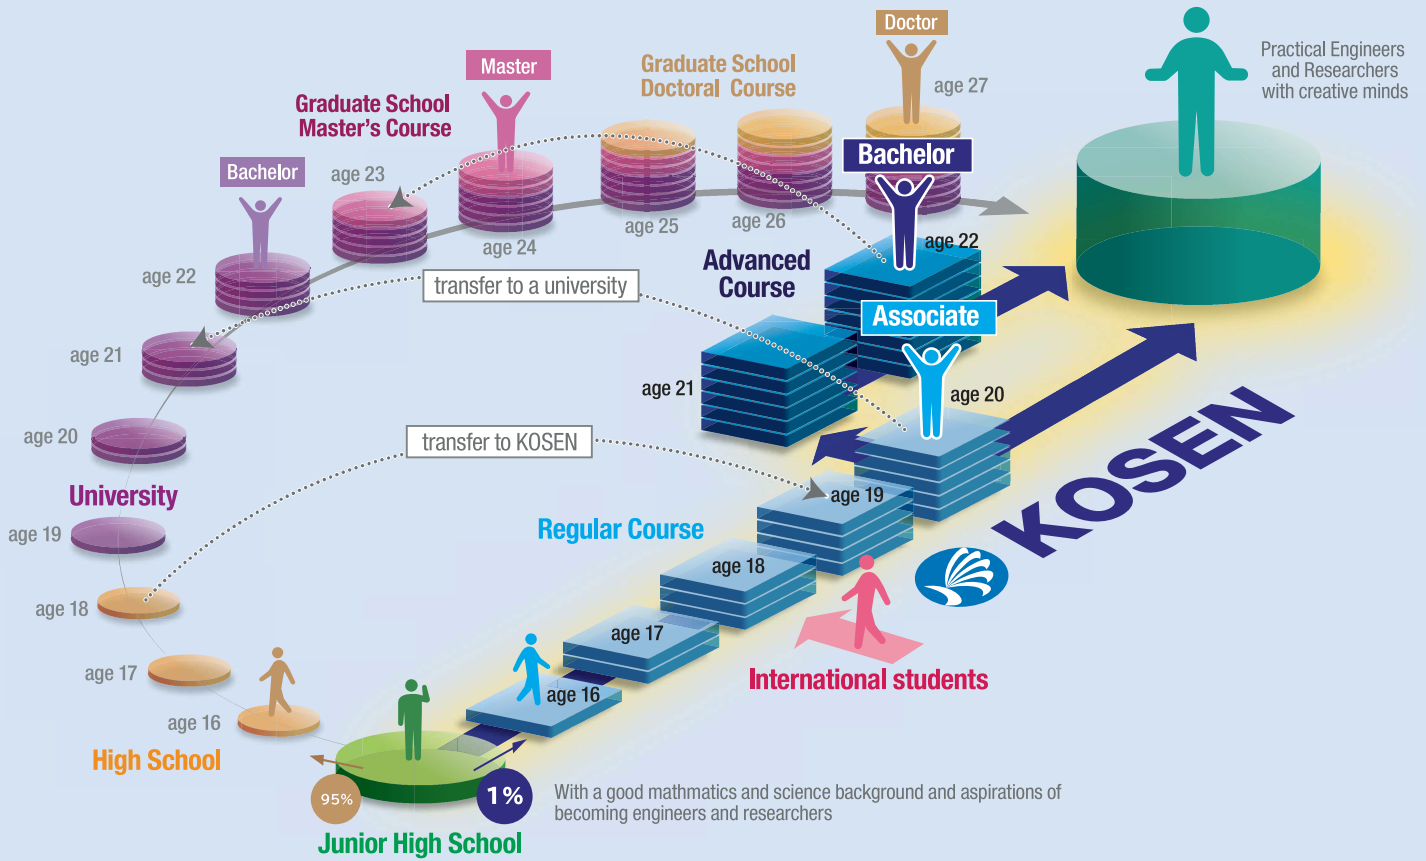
Doctor

Graduate School Doctoral Course

age 27

Practical Engineers and Researchers with creative minds

Master

Graduate School Master's Course

Bachelor

age 23

age 24

age 25

age 26

Bachelor

age 22

age 22

transfer to a university

Advanced Course

Associate

age 21

age 21

age 20

age 20

transfer to KOSEN

University

age 19

age 19

Regular Course

KOSEN

age 18

age 18

age 17

age 17

age 16

age 16

International students

High School

95%

1%

With a good mathmatics and science background and aspirations of becoming engineers and researchers

Junior High School